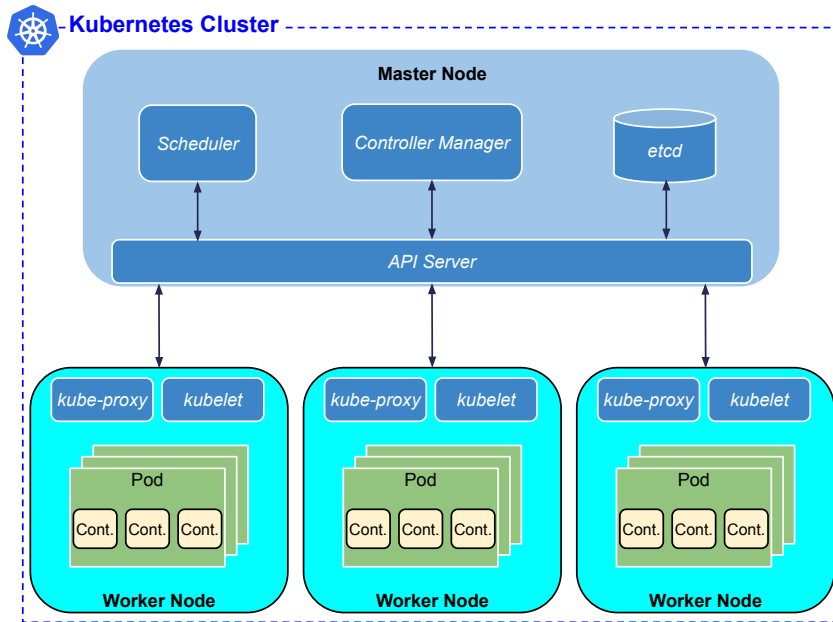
Kubernetes Cluster

Master Node

Scheduler

Controller Manager

etcd

API Server

kube-proxy

kubelet

Pod

Cont.

Cont.

Cont.

Worker Node

kube-proxy

kubelet

Pod

Cont.

Cont.

Cont.

Worker Node

kube-proxy

kubelet

Pod

Cont.

Cont.

Cont.

Worker Node